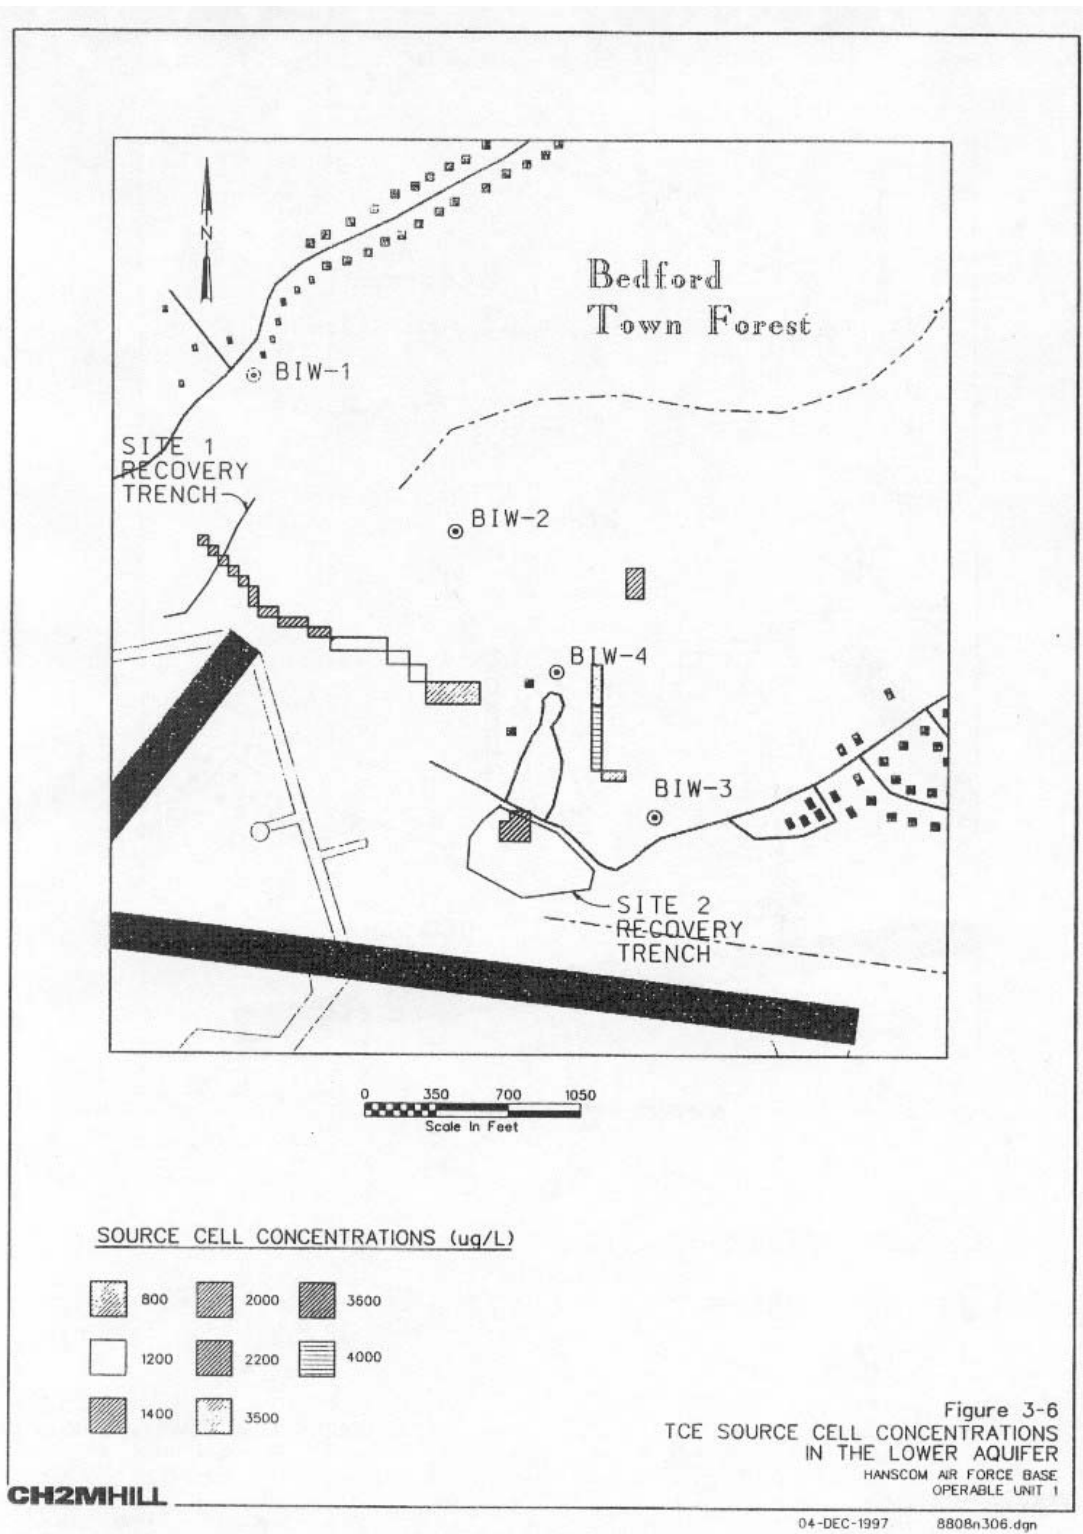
N

Bedford Town Forest

BIW-1

SITE 1 RECOVERY TRENCH

BIW-2

BIW-4

BIW-3

SITE 2 RECOVERY TRENCH

0 350 700 1050
Scale In Feet

SOURCE CELL CONCENTRATIONS (ug/L)

800
2000
3600
1200
2200
4000
1400
3500

Figure 3-6
TCE SOURCE CELL CONCENTRATIONS IN THE LOWER AQUIFER
HANSCOM AIR FORCE BASE
OPERABLE UNIT 1

CH2MHILL

04-DEC-1997 8808n306.dgn